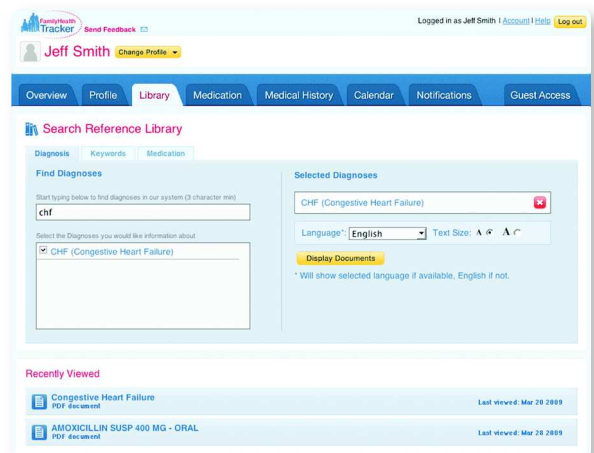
FamilyHealth Tracker Send Feedback

Logged in as Jeff Smith | Account | Help Log out

Jeff Smith Change Profile

Overview Profile Library Medication Medical History Calendar Notifications Guest Access

Search Reference Library

Diagnosis Keywords Medication

Find Diagnoses

Start typing below to find diagnoses in our system (3 character min)

chf

Select the Diagnoses you would like information about

CHF (Congestive Heart Failure)

Selected Diagnoses

CHF (Congestive Heart Failure)

Language*: English Text Size: A A

Display Documents

* Will show selected language if available, English if not.

Recently Viewed

Congestive Heart Failure
PDF document
Last viewed: Mar 20 2009

AMOXICILLIN SUSP 400 MG - ORAL
PDF document
Last viewed: Mar 20 2009